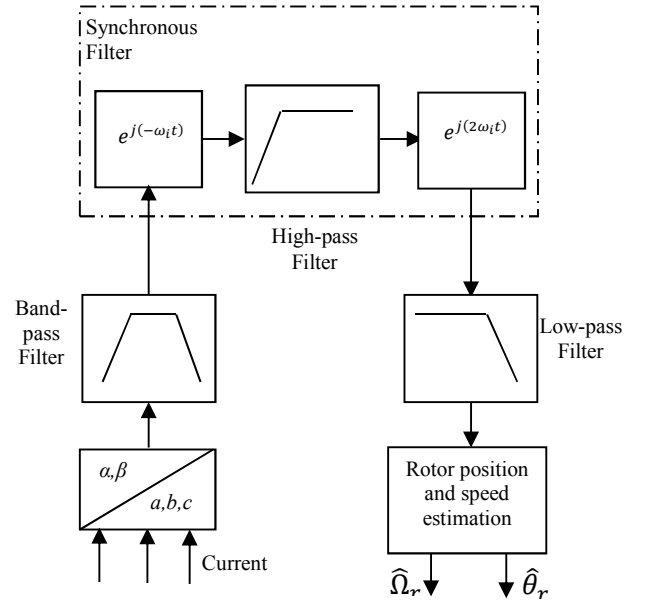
Synchronous Filter

$e^{j(-\omega_i t)}$

$e^{j(2\omega_i t)}$

High-pass Filter

Band-pass Filter

Low-pass Filter

$\alpha,\beta$

$a,b,c$

Rotor position and speed estimation

Current

$\hat{\Omega}_r$

$\hat{\theta}_r$